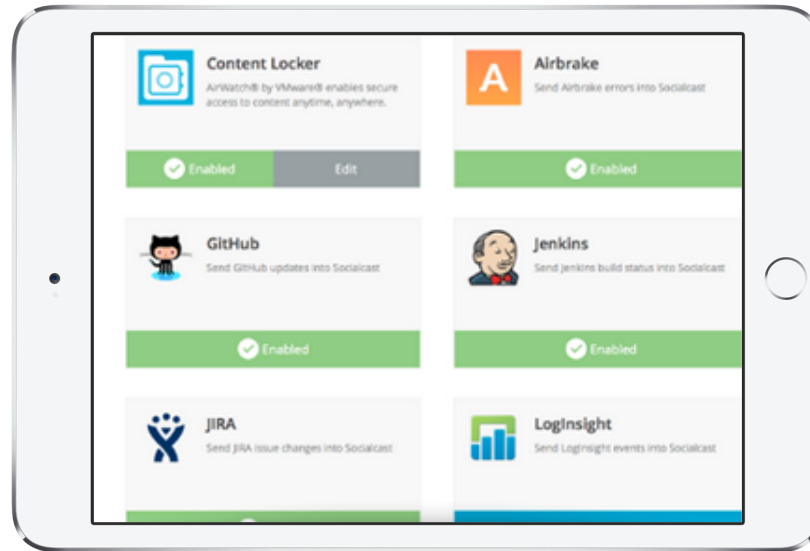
Content Locker
AirWatch® by VMware® enables secure access to content anytime, anywhere.

Enabled
Edit

Airbrake
Send Airbrake errors into Socialcast

Enabled

GitHub
Send GitHub updates into Socialcast

Enabled

Jenkins
Send Jenkins build status into Socialcast

Enabled

JIRA
Send JIRA issue changes into Socialcast

LogInsight
Send LogInsight events into Socialcast